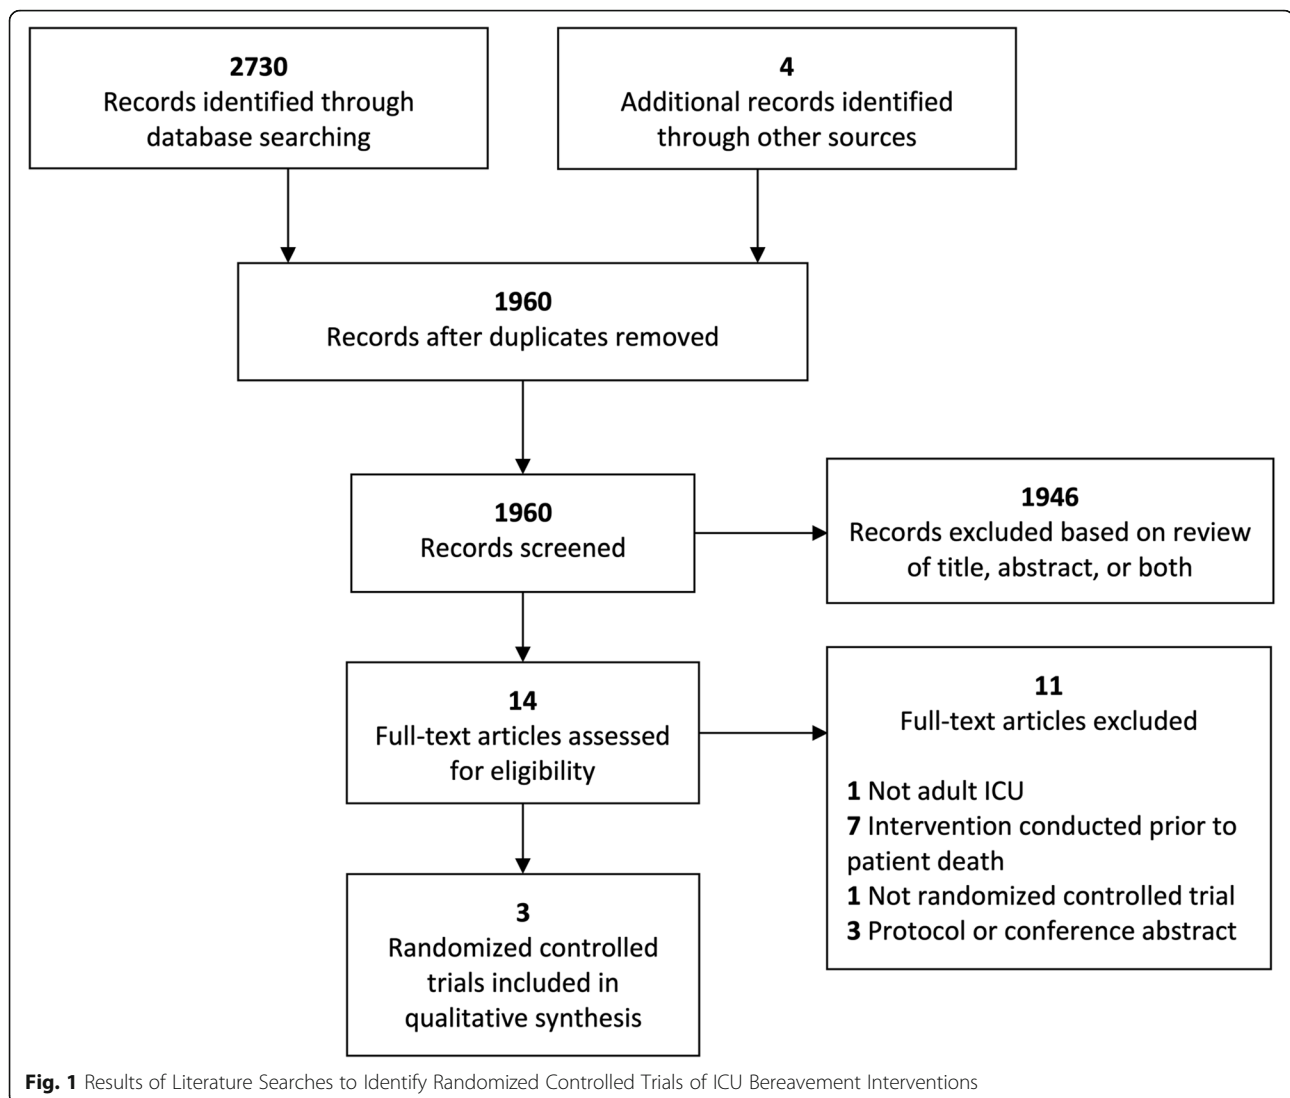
**2730**
Records identified through database searching

**4**
Additional records identified through other sources

**1960**
Records after duplicates removed

**1960**
Records screened

**1946**
Records excluded based on review of title, abstract, or both

**14**
Full-text articles assessed for eligibility

**11**
Full-text articles excluded

**1** Not adult ICU
**7** Intervention conducted prior to patient death
**1** Not randomized controlled trial
**3** Protocol or conference abstract

**3**
Randomized controlled trials included in qualitative synthesis

**Fig. 1** Results of Literature Searches to Identify Randomized Controlled Trials of ICU Bereavement Interventions